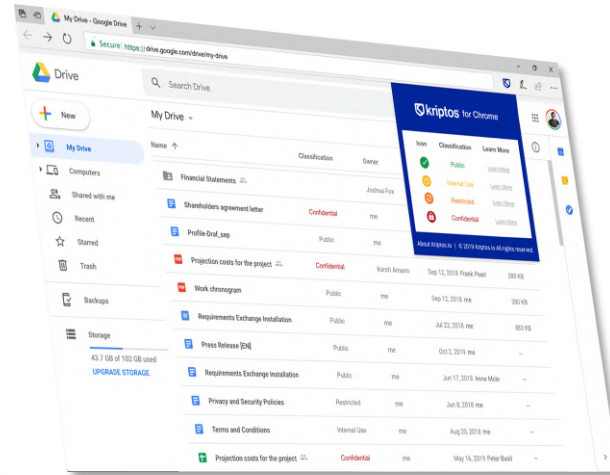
My Drive - Google Drive
Secure https://drive.google.com/drive/my-drive
Drive
Search Drive
New
My Drive
Computers
Shared with me
Recent
Starred
Trash
Backups
Storage
43.7 GB of 102 GB used
UPGRADE STORAGE
My Drive
Name
Classification
Owner
Financial Statements
Joshua Fox
Shareholders agreement letter
Confidential
me
Profile-Draf_sep
Public
me
Projection costs for the project
Confidential
Kersti Amann
Sep 12, 2018 Frank Pearl
380 KB
Work chronogram
Public
me
Sep 12, 2018 me
580 KB
Requirements Exchange Installation
Public
me
Jul 22, 2018 me
683 KB
Press Release [EN]
Public
me
Oct 3, 2019 me
Requirements Exchange Installation
Public
me
Jun 17, 2018 Anne Mole
Privacy and Security Policies
Restricted
me
Jun 8, 2016 me
Terms and Conditions
Internal Use
me
Aug 20, 2018 me
Projection costs for the project
Confidential
me
May 16, 2019 Peter Basil
kriptos for Chrome
Icon
Classification
Learn More
Public
Learn More
Internal Use
Learn More
Restricted
Learn More
Confidential
Learn More
About Kriptos.io | © 2019 kriptos.io All rights reserved